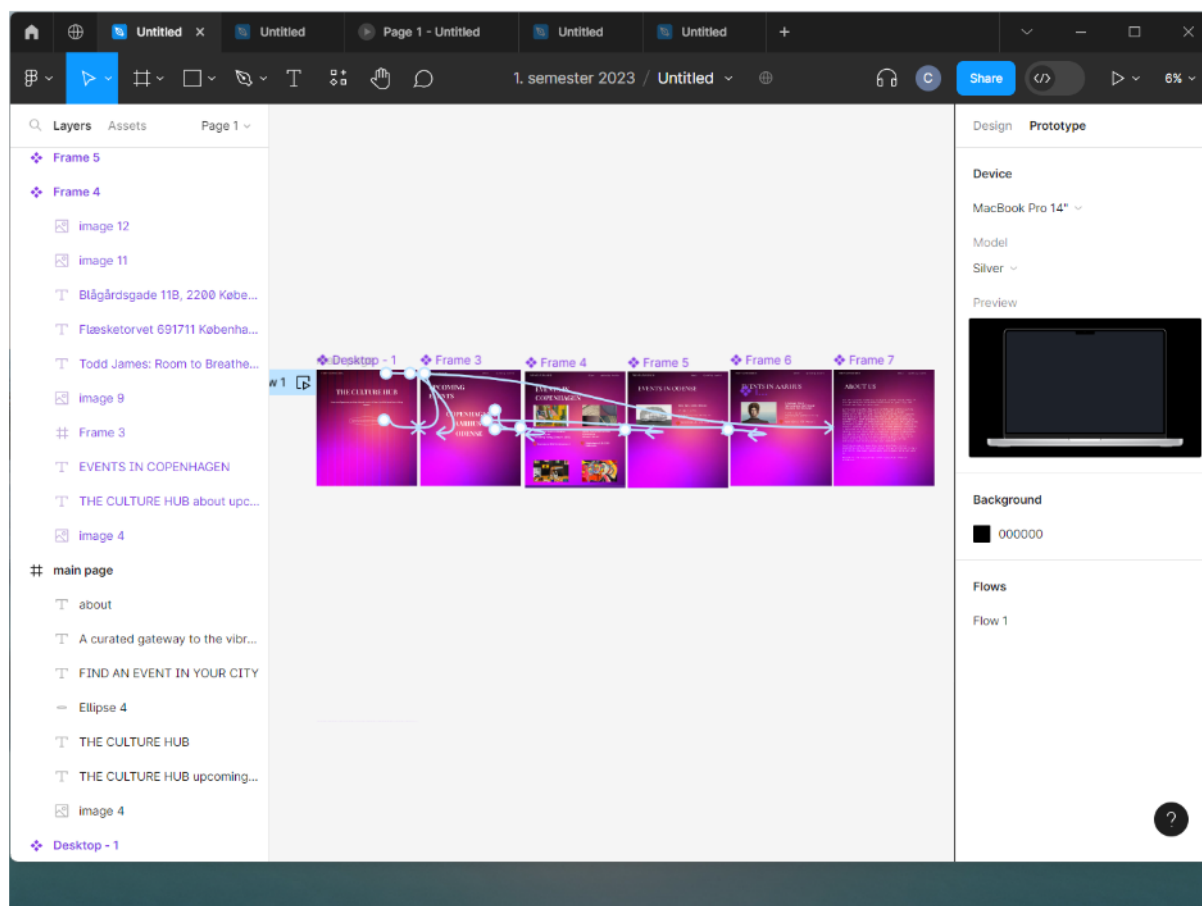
Untitled
Untitled
Page 1 - Untitled
Untitled
Untitled
+

1. semester 2023 / Untitled

C
Share
6%

Layers Assets Page 1

Frame 5
Frame 4
image 12
image 11
Blågårdsgade 11B, 2200 Købe...
Flæsketorvet 691711 Københa...
Todd James: Room to Breathe...
image 9
Frame 3
EVENTS IN COPENHAGEN
THE CULTURE HUB about upc...
image 4
main page
about
A curated gateway to the vibr...
FIND AN EVENT IN YOUR CITY
Ellipse 4
THE CULTURE HUB
THE CULTURE HUB upcoming...
image 4
Desktop - 1

Desktop - 1
Frame 3
Frame 4
Frame 5
Frame 6
Frame 7
w 1
THE CULTURE HUB
UPCOMING EVENTS
COPENHAGEN
AARHUS
ODENSE
EVENTS IN COPENHAGEN
EVENTS IN ODENSE
EVENTS IN AARHUS
ABOUT US

Design Prototype
Device
MacBook Pro 14"
Model
Silver
Preview
Background
000000
Flows
Flow 1
?